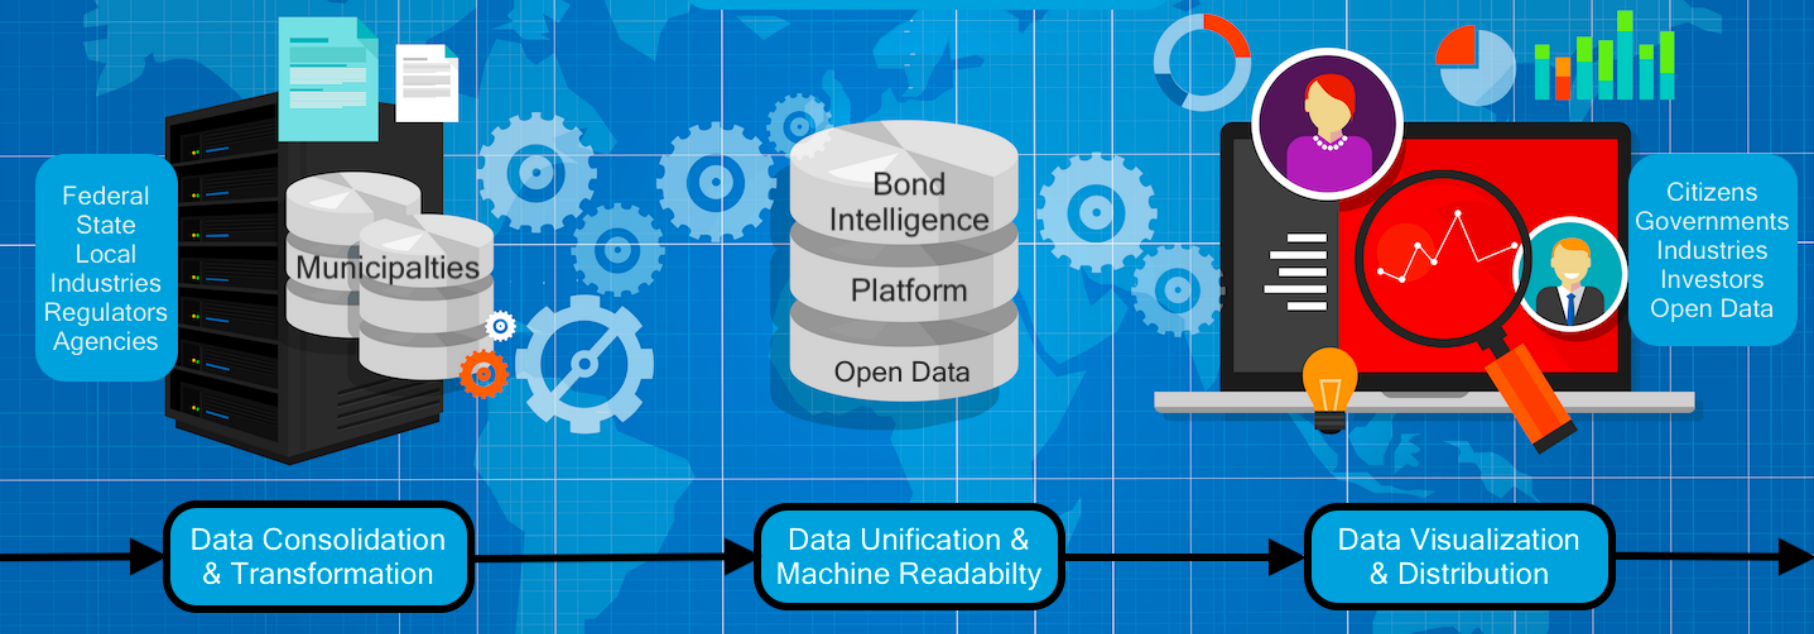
Federal
State
Local
Industries
Regulators
Agencies

Municipalties

Bond
Intelligence
Platform
Open Data

Citizens
Governments
Industries
Investors
Open Data

Data Consolidation & Transformation

Data Unification & Machine Readabilty

Data Visualization & Distribution